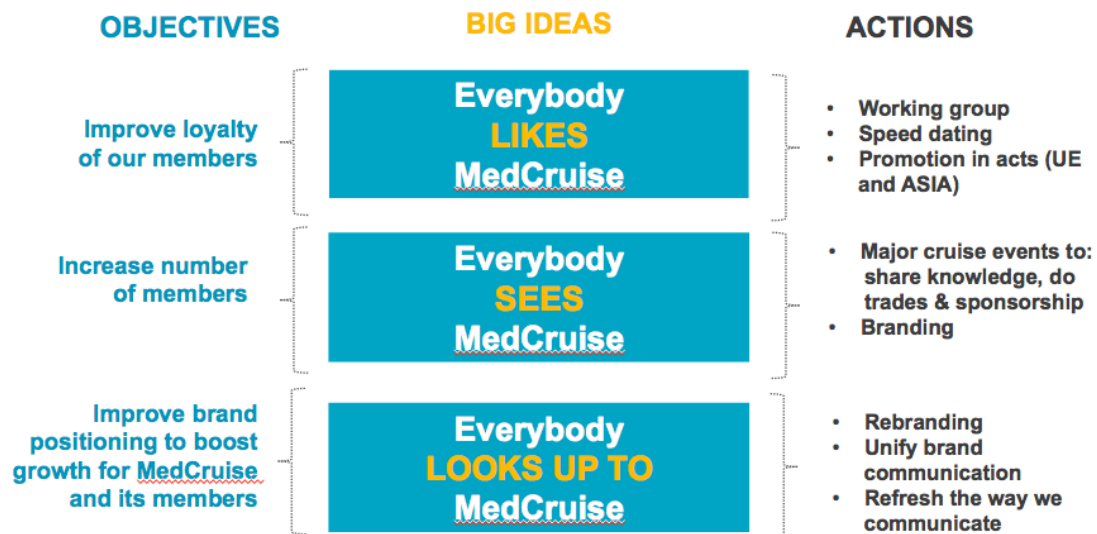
OBJECTIVES

BIG IDEAS

ACTIONS

Improve loyalty of our members

Everybody LIKES MedCruise

- Working group
- Speed dating
- Promotion in acts (UE and ASIA)

Increase number of members

Everybody SEES MedCruise

- Major cruise events to: share knowledge, do trades & sponsorship
- Branding

Improve brand positioning to boost growth for MedCruise and its members

Everybody LOOKS UP TO MedCruise

- Rebranding
- Unify brand communication
- Refresh the way we communicate